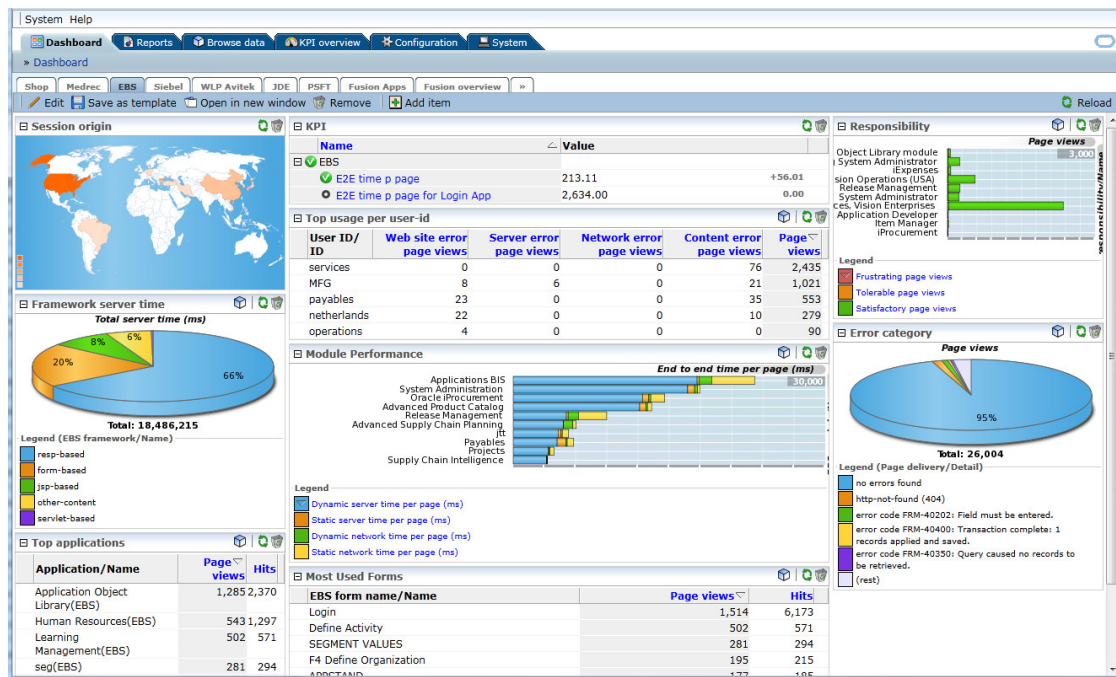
System Help

Dashboard | Reports | Browse data | KPI overview | Configuration | System

» Dashboard

Shop | Medrec | EBS | Siebel | WLP Avitek | JDE | PSFT | Fusion Apps | Fusion overview | »

Edit | Save as template | Open in new window | Remove | Add item | Reload

Session origin

Framework server time

Total server time (ms)

66%
20%
8%
6%

Total: 18,486,215

Legend (EBS framework/Name)
resp-based
form-based
jsp-based
other-content
servlet-based

Top applications

| Application/Name | Page views | Hits |
|---|---|---|
| Application Object Library(EBS) | 1,285 | 2,370 |
| Human Resources(EBS) | 543 | 1,297 |
| Learning Management(EBS) | 502 | 571 |
| seg(EBS) | 281 | 294 |

KPI

| Name | Value | |
|---|---|---|
| EBS | | |
| E2E time p page | 213.11 | +56.01 |
| E2E time p page for Login App | 2,634.00 | 0.00 |

Top usage per user-id

| User ID/ ID | Web site error page views | Server error page views | Network error page views | Content error page views | Page views |
|---|---|---|---|---|---|
| services | 0 | 0 | 0 | 76 | 2,435 |
| MFG | 8 | 6 | 0 | 21 | 1,021 |
| payables | 23 | 0 | 0 | 35 | 553 |
| netherlands | 22 | 0 | 0 | 10 | 279 |
| operations | 4 | 0 | 0 | 0 | 90 |

Module Performance

End to end time per page (ms)
30,000
Applications BIS
System Administration
Oracle iProcurement
Advanced Product Catalog
Release Management
Advanced Supply Chain Planning
jtt
Payables
Projects
Supply Chain Intelligence

Legend
Dynamic server time per page (ms)
Static server time per page (ms)
Dynamic network time per page (ms)
Static network time per page (ms)

Most Used Forms

| EBS form name/Name | Page views | Hits |
|---|---|---|
| Login | 1,514 | 6,173 |
| Define Activity | 502 | 571 |
| SEGMENT VALUES | 281 | 294 |
| F4 Define Organization | 195 | 215 |
| APPSTAND | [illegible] | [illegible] |

Responsibility

Page views
3,000
Object Library module
System Administrator
iExpenses
sion Operations (USA)
Release Management
System Administrator
ces, Vision Enterprises
Application Developer
Item Manager
iProcurement
esponsibility/Name

Legend
Frustrating page views
Tolerable page views
Satisfactory page views

Error category

Page views

95%

Total: 26,004

Legend (Page delivery/Detail)
no errors found
http-not-found (404)
error code FRM-40202: Field must be entered.
error code FRM-40400: Transaction complete: 1 records applied and saved.
error code FRM-40350: Query caused no records to be retrieved.
(rest)